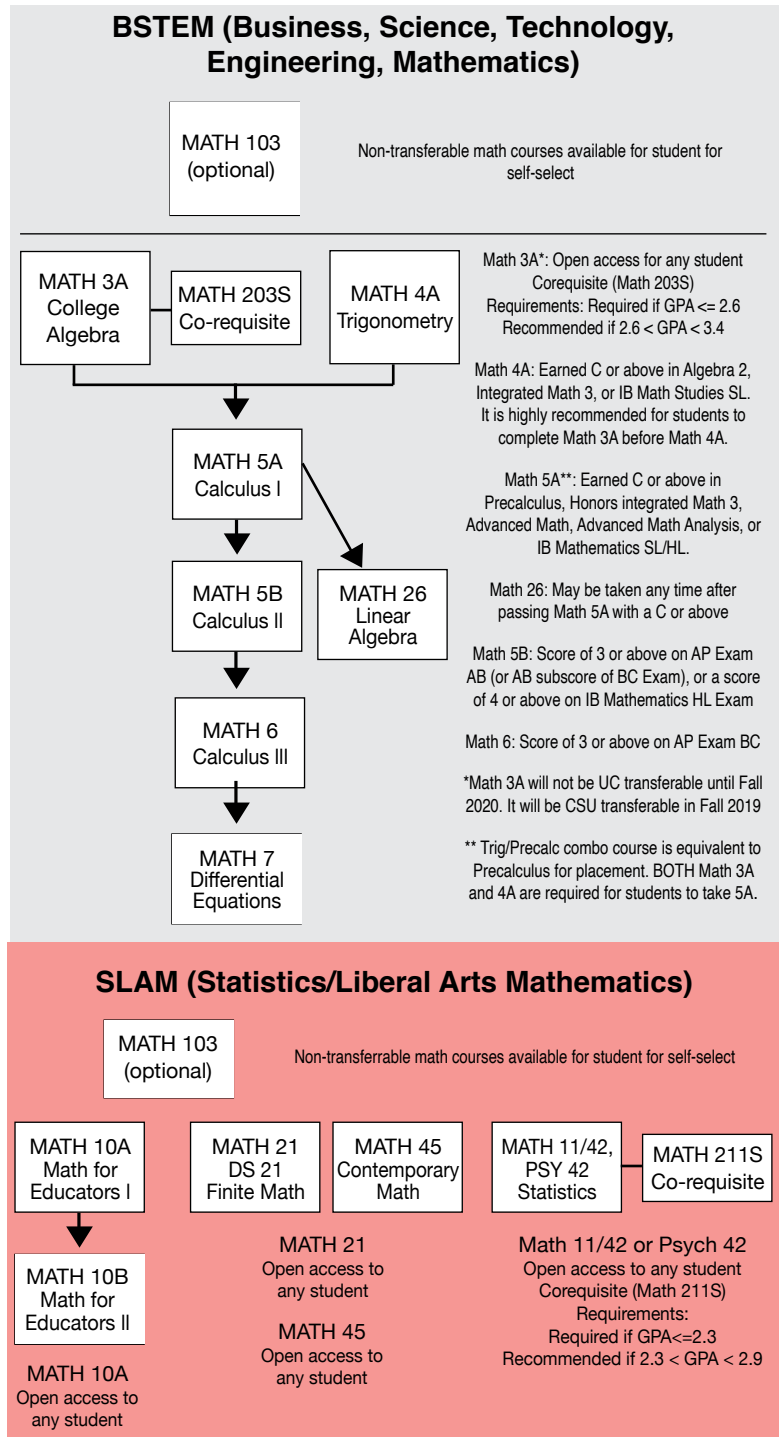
BSTEM (Business, Science, Technology, Engineering, Mathematics)

MATH 103 (optional)

Non-transferable math courses available for student for self-select

MATH 3A College Algebra

MATH 203S Co-requisite

MATH 4A Trigonometry

MATH 5A Calculus I

MATH 5B Calculus II

MATH 26 Linear Algebra

MATH 6 Calculus III

MATH 7 Differential Equations

Math 3A*: Open access for any student Corequisite (Math 203S) Requirements: Required if GPA <= 2.6 Recommended if 2.6 < GPA < 3.4

Math 4A: Earned C or above in Algebra 2, Integrated Math 3, or IB Math Studies SL. It is highly recommended for students to complete Math 3A before Math 4A.

Math 5A**: Earned C or above in Precalculus, Honors integrated Math 3, Advanced Math, Advanced Math Analysis, or IB Mathematics SL/HL.

Math 26: May be taken any time after passing Math 5A with a C or above

Math 5B: Score of 3 or above on AP Exam AB (or AB subscore of BC Exam), or a score of 4 or above on IB Mathematics HL Exam

Math 6: Score of 3 or above on AP Exam BC

*Math 3A will not be UC transferable until Fall 2020. It will be CSU transferable in Fall 2019

** Trig/Precalc combo course is equivalent to Precalculus for placement. BOTH Math 3A and 4A are required for students to take 5A.

SLAM (Statistics/Liberal Arts Mathematics)

MATH 103 (optional)

Non-transferrable math courses available for student for self-select

MATH 10A Math for Educators I

MATH 10B Math for Educators II

MATH 10A
Open access to any student

MATH 21 DS 21 Finite Math

MATH 45 Contemporary Math

MATH 21
Open access to any student

MATH 45
Open access to any student

MATH 11/42, PSY 42 Statistics

MATH 211S Co-requisite

Math 11/42 or Psych 42
Open access to any student Corequisite (Math 211S) Requirements: Required if GPA<=2.3 Recommended if 2.3 < GPA < 2.9